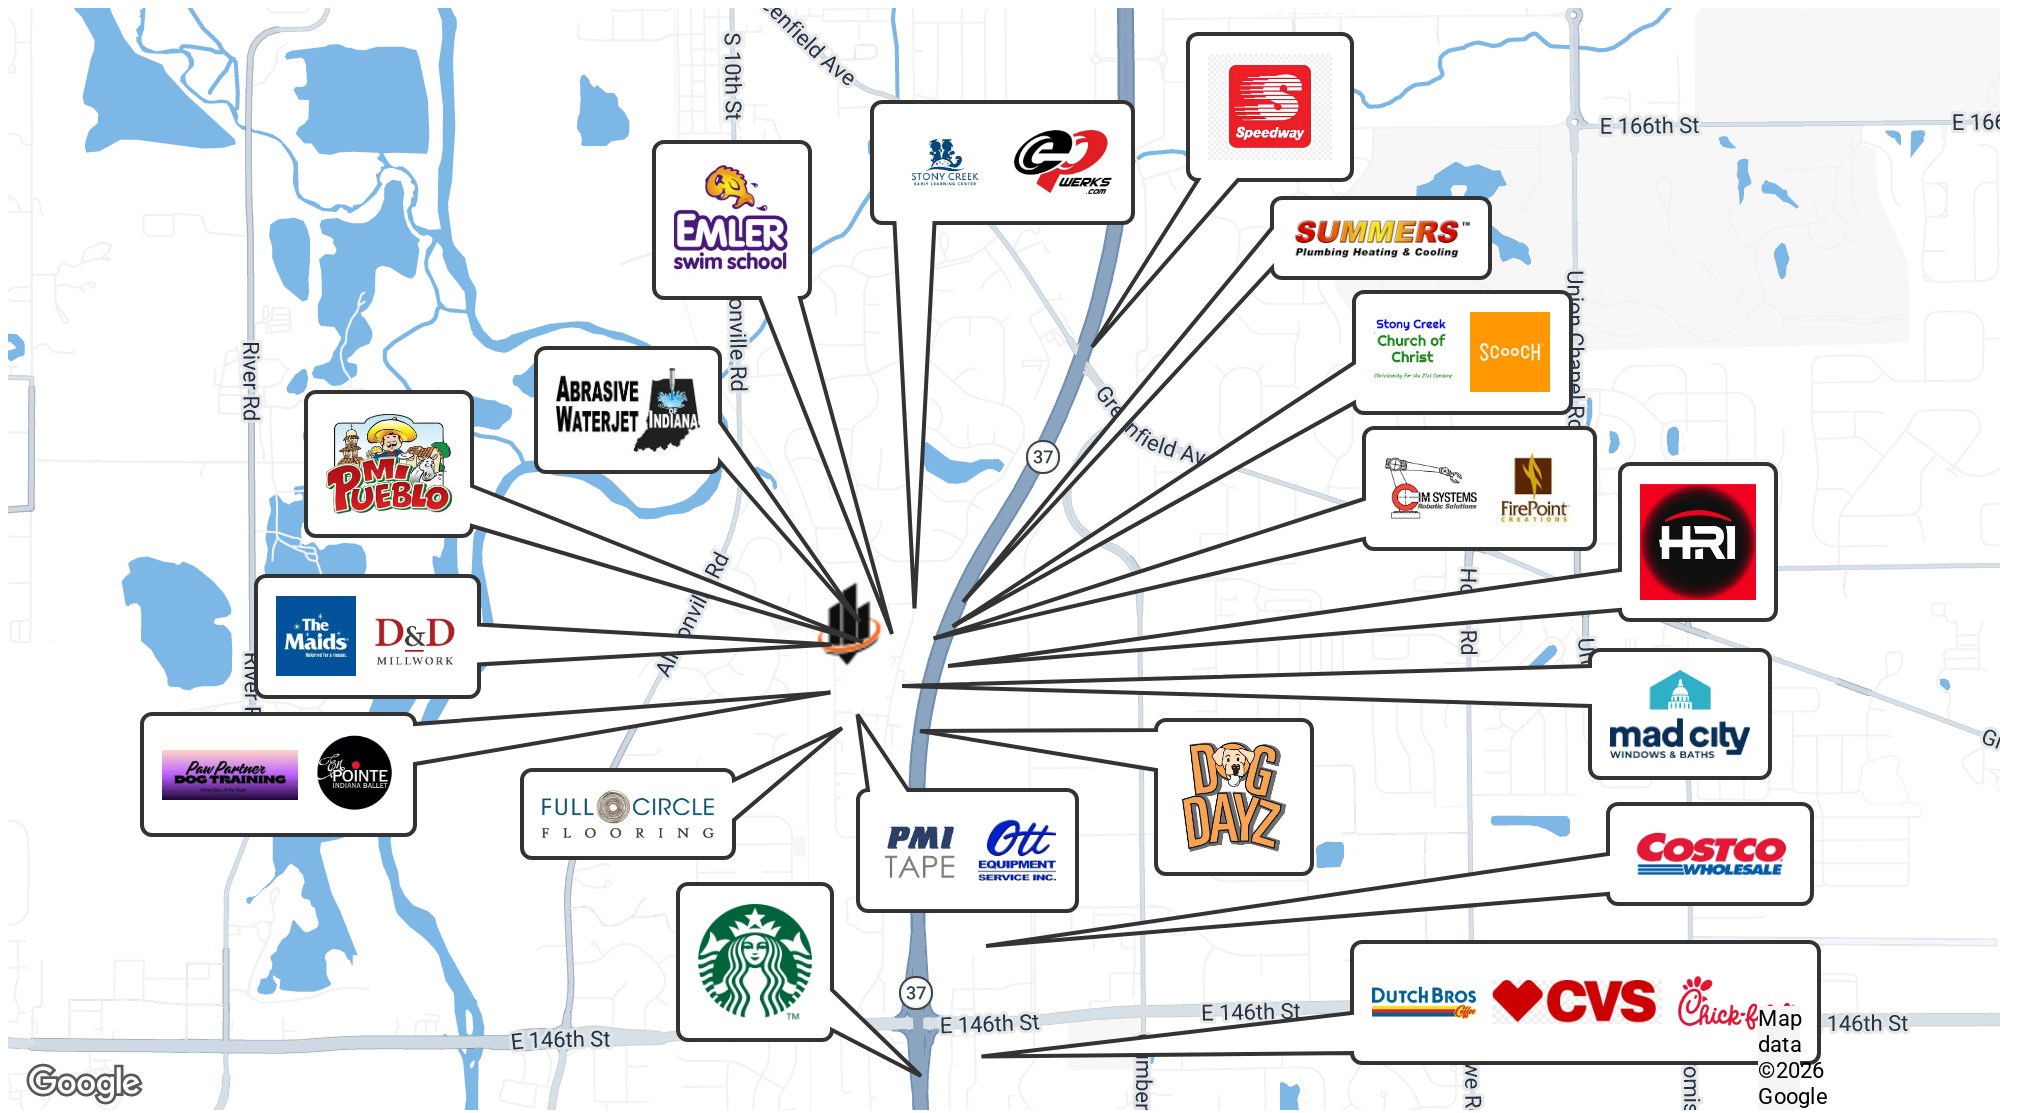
S 10th St
enfield Ave
E 166th St
E 166
STONY CREEK
WERKS .com
Speedway
EMLER swim school
SUMMERS™ Plumbing Heating & Cooling
Stony Creek Church of Christ
SCOOCH
River Rd
onville Rd
ABRASIVE WATERJET INDIANA
Greenfield Av
37
Union Chapel Rd
MI PUEBLO
IM SYSTEMS Robotic Solutions
FirePoint CREATIONS
HRI
Rd
The Maids
D&D MILLWORK
Allisonville Rd
Ho Rd
Un
mad city WINDOWS & BATHS
River Rd
Paw Partner DOG TRAINING
POINTE INDIANA BALLET
FULL CIRCLE FLOORING
DOG DAYZ
PMI TAPE
Ott EQUIPMENT SERVICE INC.
COSTCO WHOLESALE
G
37
E 146th St
E 146th St
E 146th St
DUTCH BROS Coffee
CVS
Chick-fil-A
146th St
Map data ©2026 Google
Google
mber
we R
omis